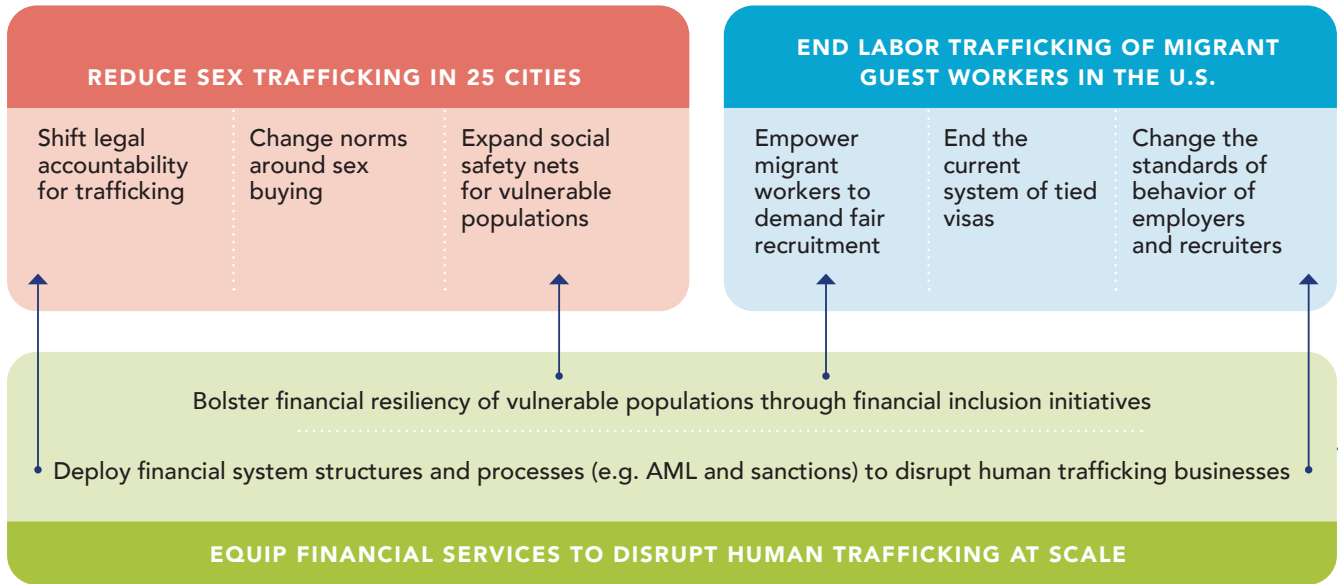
REDUCE SEX TRAFFICKING IN 25 CITIES

Shift legal accountability for trafficking

Change norms around sex buying

Expand social safety nets for vulnerable populations

END LABOR TRAFFICKING OF MIGRANT GUEST WORKERS IN THE U.S.

Empower migrant workers to demand fair recruitment

End the current system of tied visas

Change the standards of behavior of employers and recruiters

Bolster financial resiliency of vulnerable populations through financial inclusion initiatives

Deploy financial system structures and processes (e.g. AML and sanctions) to disrupt human trafficking businesses

EQUIP FINANCIAL SERVICES TO DISRUPT HUMAN TRAFFICKING AT SCALE